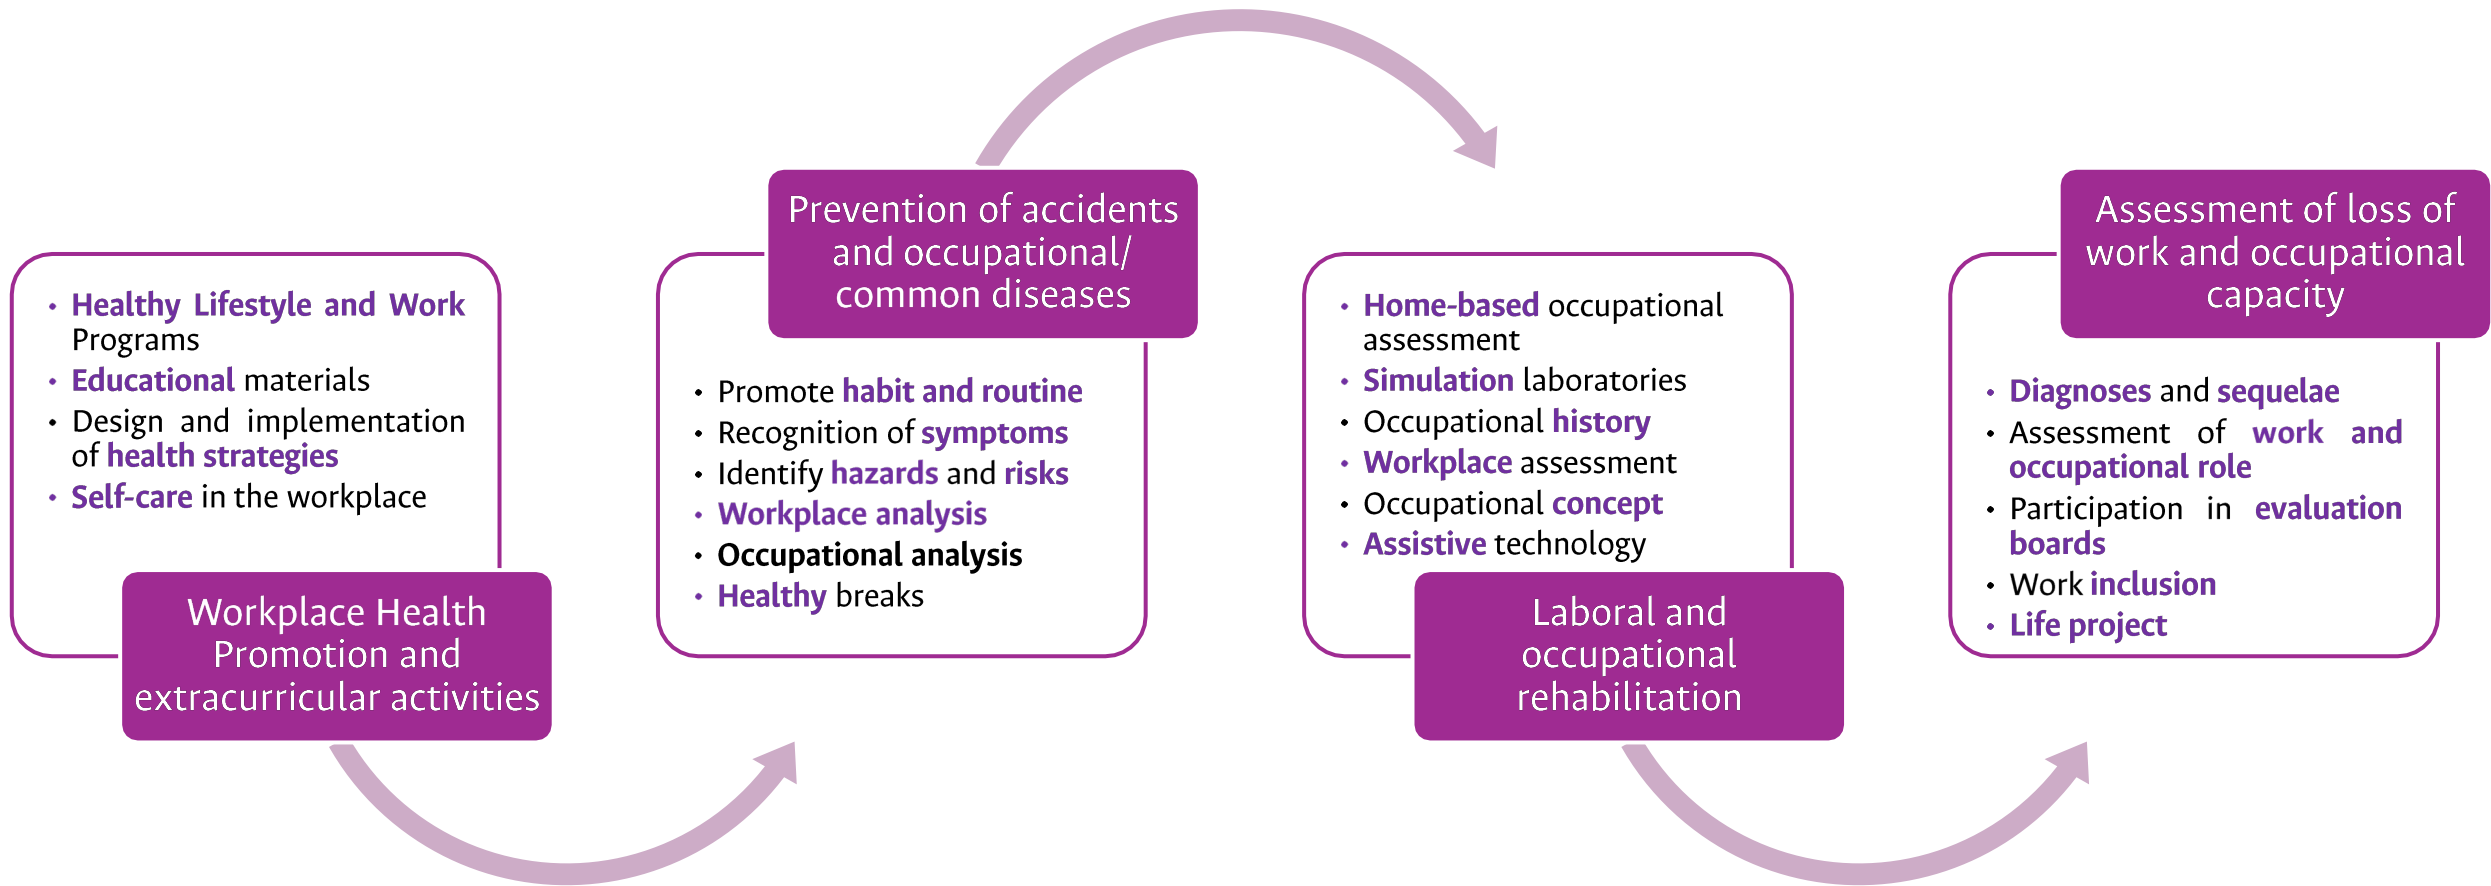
- Healthy Lifestyle and Work Programs
- Educational materials
- Design and implementation of health strategies
- Self-care in the workplace

Workplace Health Promotion and extracurricular activities

Prevention of accidents and occupational/ common diseases

- Promote habit and routine
- Recognition of symptoms
- Identify hazards and risks
- Workplace analysis
- Occupational analysis
- Healthy breaks

- Home-based occupational assessment
- Simulation laboratories
- Occupational history
- Workplace assessment
- Occupational concept
- Assistive technology

Laboral and occupational rehabilitation

Assessment of loss of work and occupational capacity

- Diagnoses and sequelae
- Assessment of work and occupational role
- Participation in evaluation boards
- Work inclusion
- Life project